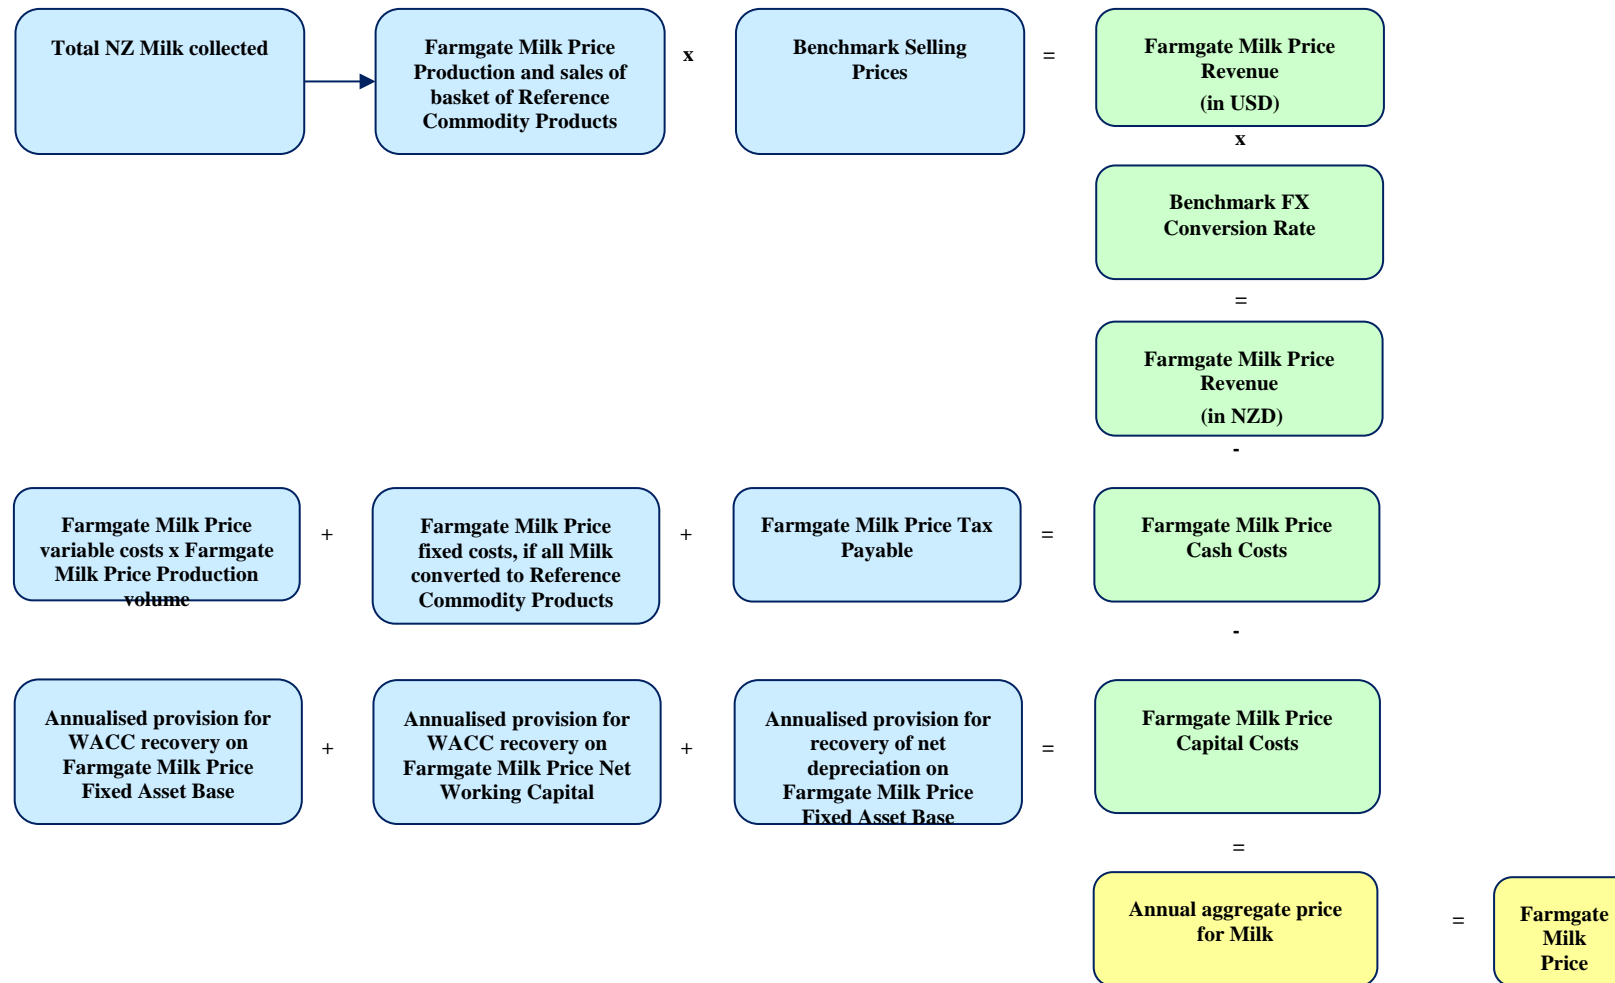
Total NZ Milk collected

Farmgate Milk Price Production and sales of basket of Reference Commodity Products

x

Benchmark Selling Prices

=

Farmgate Milk Price Revenue (in USD)

x

Benchmark FX Conversion Rate

=

Farmgate Milk Price Revenue (in NZD)

-

Farmgate Milk Price variable costs x Farmgate Milk Price Production volume

+

Farmgate Milk Price fixed costs, if all Milk converted to Reference Commodity Products

+

Farmgate Milk Price Tax Payable

=

Farmgate Milk Price Cash Costs

-

Annualised provision for WACC recovery on Farmgate Milk Price Fixed Asset Base

+

Annualised provision for WACC recovery on Farmgate Milk Price Net Working Capital

+

Annualised provision for recovery of net depreciation on Farmgate Milk Price Fixed Asset Base

=

Farmgate Milk Price Capital Costs

=

Annual aggregate price for Milk

=

Farmgate Milk Price